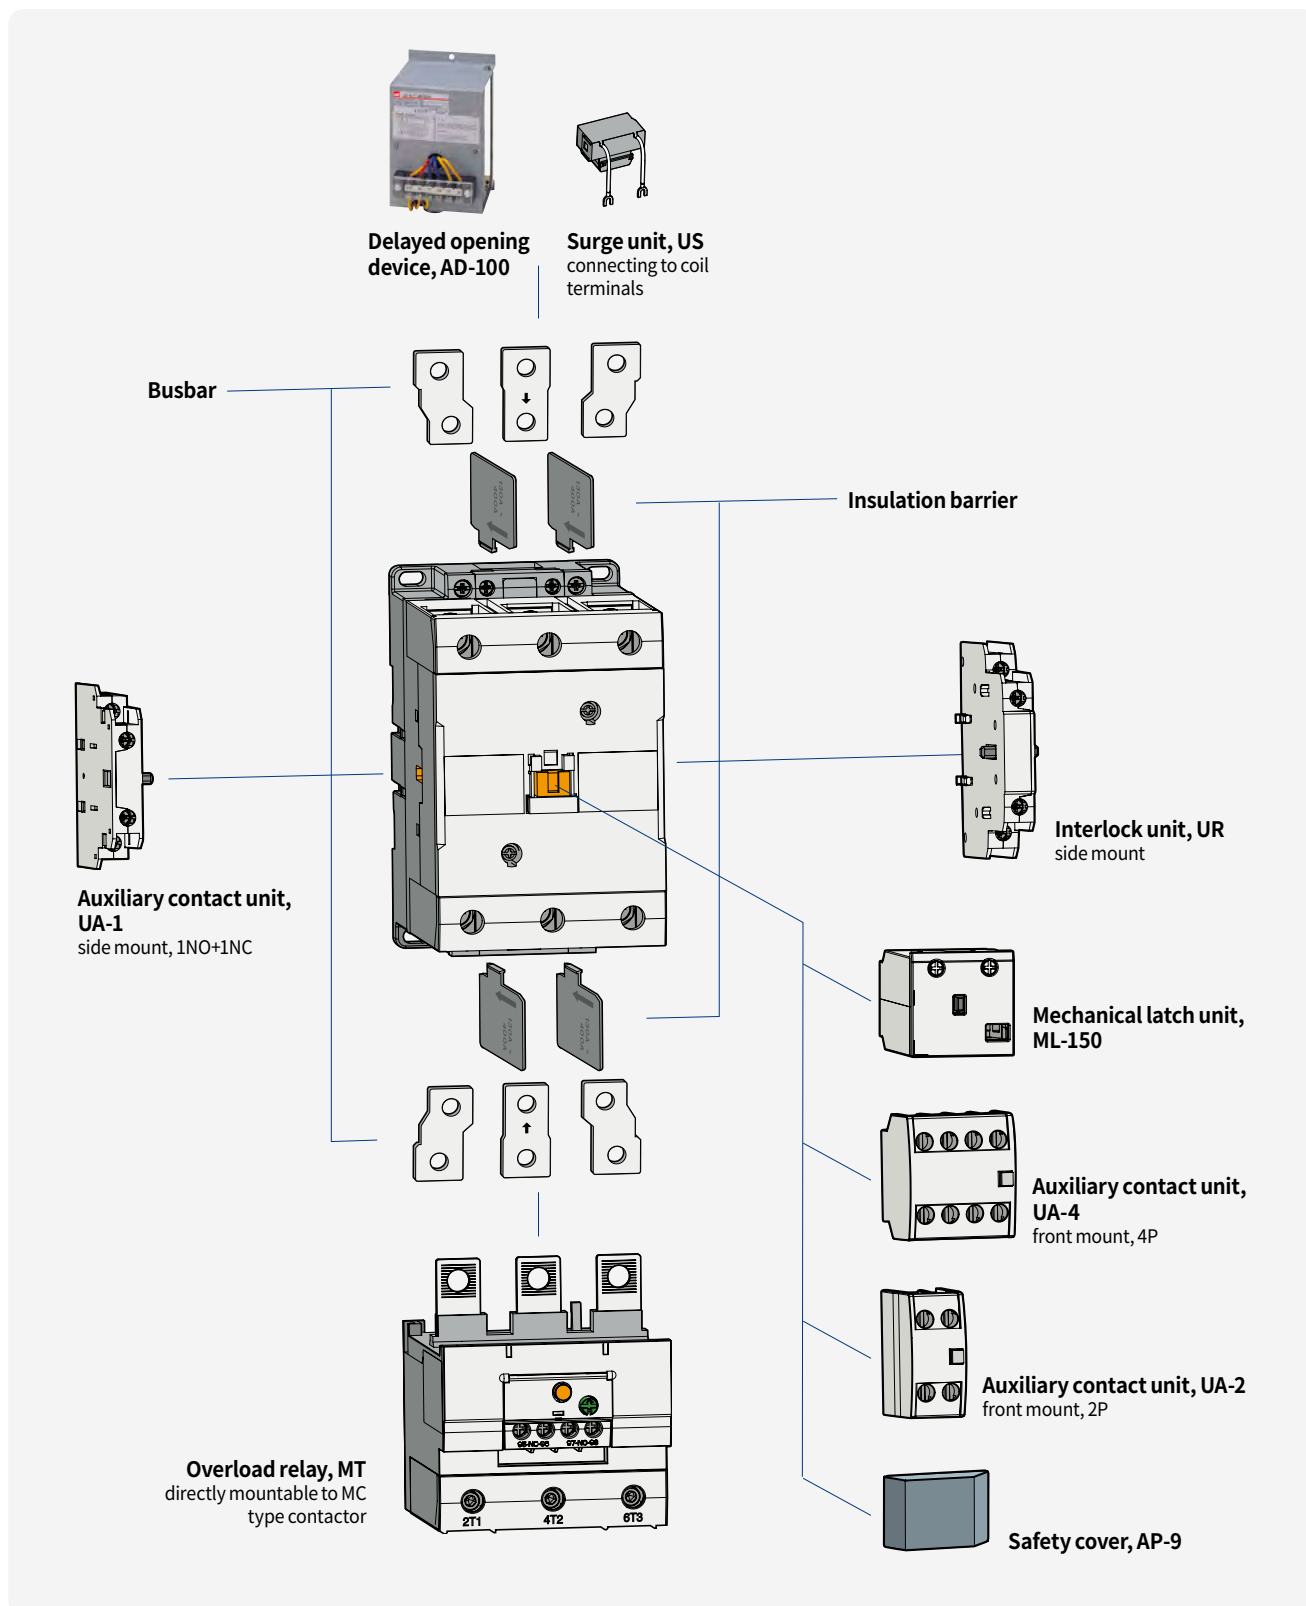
Delayed opening device, AD-100

Surge unit, US
connecting to coil terminals

Busbar

Insulation barrier

Interlock unit, UR
side mount

Auxiliary contact unit, UA-1
side mount, 1NO+1NC

Mechanical latch unit, ML-150

Auxiliary contact unit, UA-4
front mount, 4P

Auxiliary contact unit, UA-2
front mount, 2P

Overload relay, MT
directly mountable to MC type contactor

2T1 4T2 6T3

Safety cover, AP-9